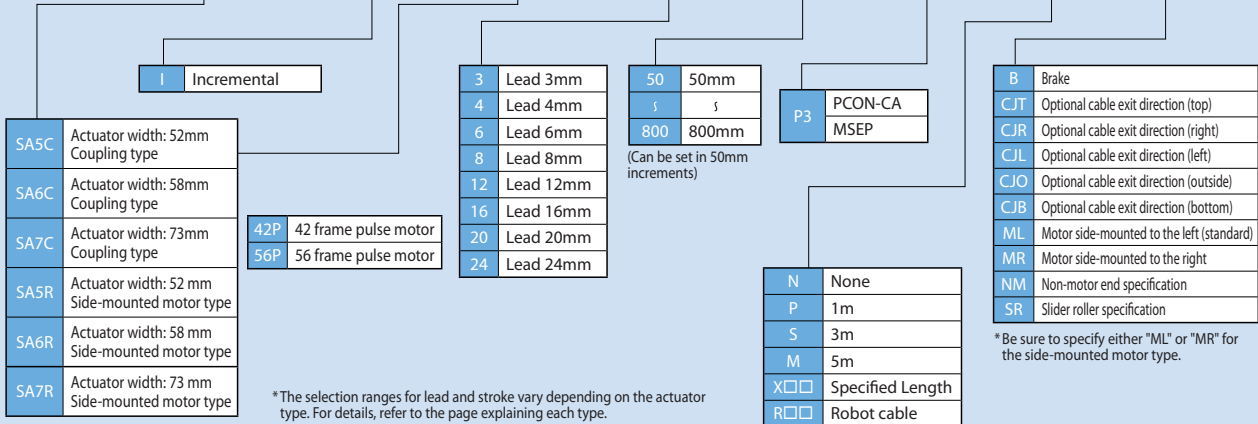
| I | Incremental |
|---|---|

| SA5C | Actuator width: 52mm Coupling type |
|---|---|
| SA6C | Actuator width: 58mm Coupling type |
| SA7C | Actuator width: 73mm Coupling type |
| SA5R | Actuator width: 52 mm Side-mounted motor type |
| SA6R | Actuator width: 58 mm Side-mounted motor type |
| SA7R | Actuator width: 73 mm Side-mounted motor type |

| 42P | 42 frame pulse motor |
|---|---|
| 56P | 56 frame pulse motor |

| 3 | Lead 3mm |
|---|---|
| 4 | Lead 4mm |
| 6 | Lead 6mm |
| 8 | Lead 8mm |
| 12 | Lead 12mm |
| 16 | Lead 16mm |
| 20 | Lead 20mm |
| 24 | Lead 24mm |

| 50 | 50mm |
|---|---|
| ~ | ~ |
| 800 | 800mm |

(Can be set in 50mm increments)

| P3 | PCON-CA |
|---|---|
| | MSEP |

| N | None |
|---|---|
| P | 1m |
| S | 3m |
| M | 5m |
| X□□ | Specified Length |
| R□□ | Robot cable |

| B | Brake |
|---|---|
| CJT | Optional cable exit direction (top) |
| CJR | Optional cable exit direction (right) |
| CJL | Optional cable exit direction (left) |
| CJO | Optional cable exit direction (outside) |
| CJB | Optional cable exit direction (bottom) |
| ML | Motor side-mounted to the left (standard) |
| MR | Motor side-mounted to the right |
| NM | Non-motor end specification |
| SR | Slider roller specification |

* Be sure to specify either "ML" or "MR" for the side-mounted motor type.

* The selection ranges for lead and stroke vary depending on the actuator type. For details, refer to the page explaining each type.